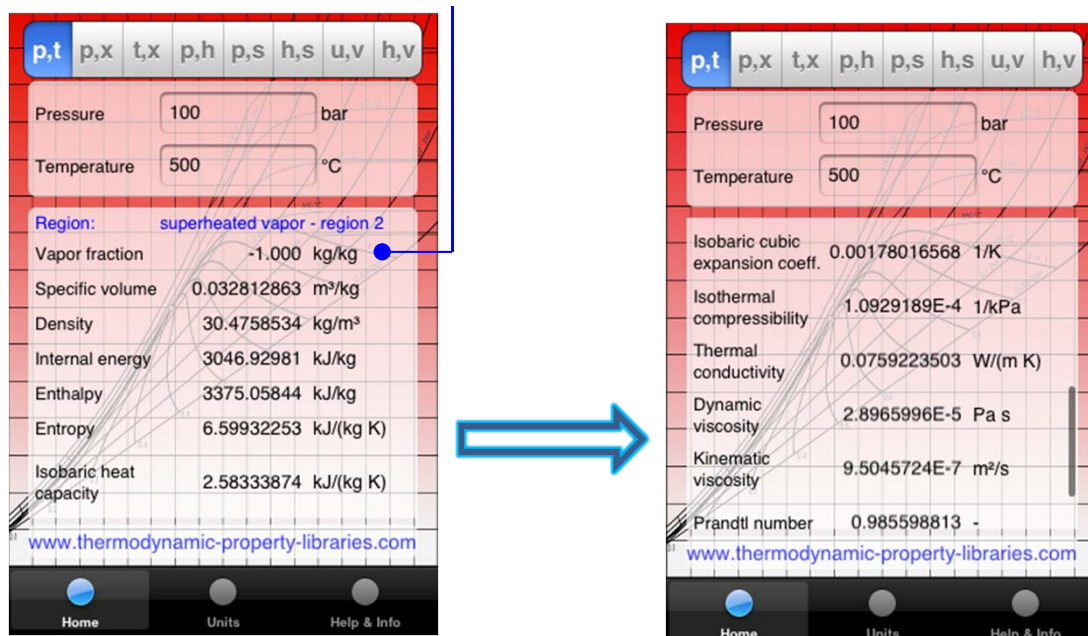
p,t | p,x | t,x | p,h | p,s | h,s | u,v | h,v

Pressure 100 bar

Temperature 500 °C

Region: superheated vapor - region 2

Vapor fraction -1.000 kg/kg

Specific volume 0.032812863 m³/kg

Density 30.4758534 kg/m³

Internal energy 3046.92981 kJ/kg

Enthalpy 3375.05844 kJ/kg

Entropy 6.59932253 kJ/(kg K)

Isobaric heat capacity 2.58333874 kJ/(kg K)

www.thermodynamic-property-libraries.com

Home Units Help & Info

p,t | p,x | t,x | p,h | p,s | h,s | u,v | h,v

Pressure 100 bar

Temperature 500 °C

Isobaric cubic expansion coeff. 0.00178016568 1/K

Isothermal compressibility 1.0929189E-4 1/kPa

Thermal conductivity 0.0759223503 W/(m K)

Dynamic viscosity 2.8965996E-5 Pa s

Kinematic viscosity 9.5045724E-7 m²/s

Prandtl number 0.985598813 -

www.thermodynamic-property-libraries.com

Home Units Help & Info